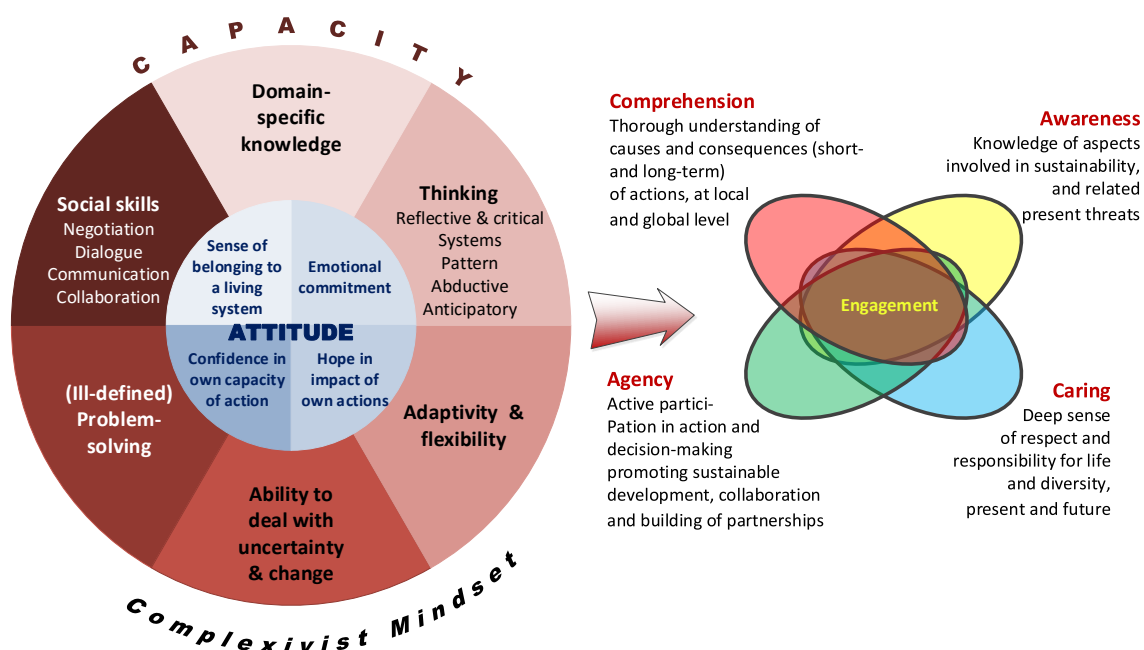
CAPACITY

Domain-specific knowledge

Thinking
Reflective & critical
Systems
Pattern
Abductive
Anticipatory

Social skills
Negotiation
Dialogue
Communication
Collaboration

Sense of belonging to a living system

Emotional commitment

ATTITUDE

Confidence in own capacity of action

Hope in impact of own actions

(Ill-defined) Problem-solving

Adaptivity & flexibility

Ability to deal with uncertainty & change

Complexivist Mindset

Comprehension
Thorough understanding of causes and consequences (short- and long-term) of actions, at local and global level

Awareness
Knowledge of aspects involved in sustainability, and related present threats

Engagement

Agency
Active partici-Pation in action and decision-making promoting sustainable development, collaboration and building of partnerships

Caring
Deep sense of respect and responsibility for life and diversity, present and future